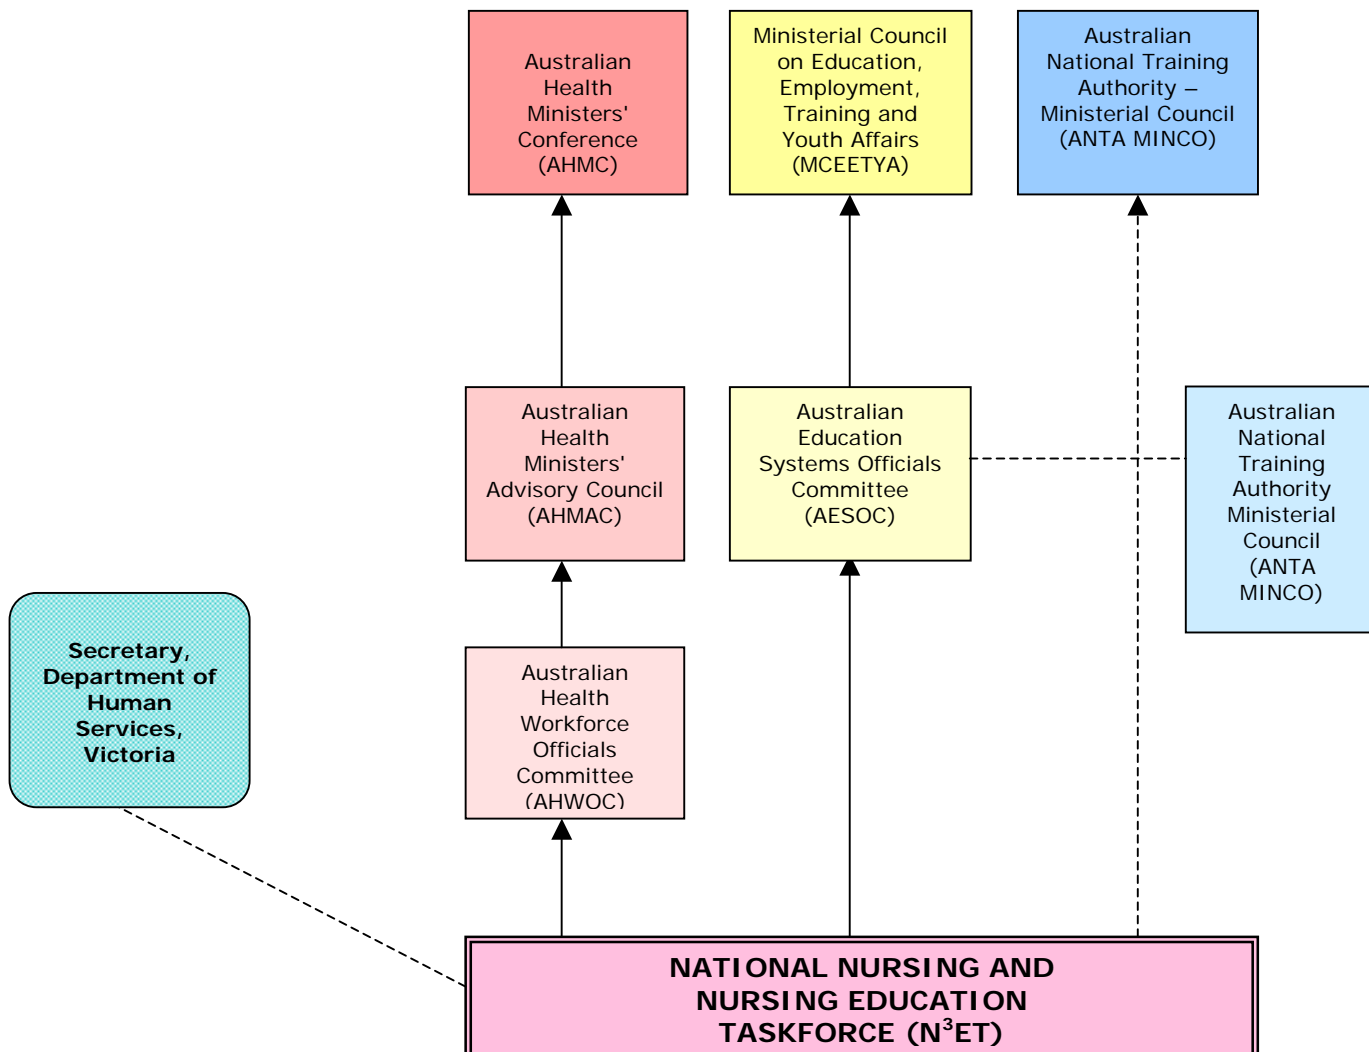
Australian Health Ministers' Conference (AHMC)

Ministerial Council on Education, Employment, Training and Youth Affairs (MCEETYA)

Australian National Training Authority – Ministerial Council (ANTA MINCO)

Australian Health Ministers' Advisory Council (AHMAC)

Australian Education Systems Officials Committee (AESOC)

Australian National Training Authority Ministerial Council (ANTA MINCO)

Secretary, Department of Human Services, Victoria

Australian Health Workforce Officials Committee (AHWOC)

NATIONAL NURSING AND NURSING EDUCATION TASKFORCE ($N^3$ET)